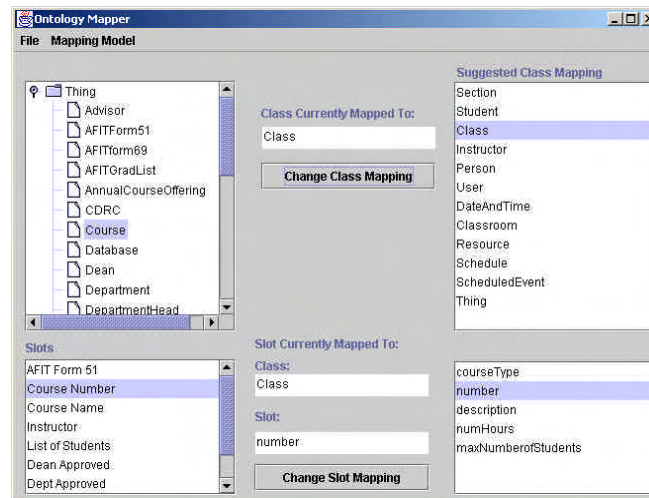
Ontology Mapper

File Mapping Model

Thing
Advisor
AFITForm51
AFITform69
AFITGradList
AnnualCourseOffering
CDRC
Course
Database
Dean
Department
DepartmentHead

Class Currently Mapped To:
Class
Change Class Mapping

Suggested Class Mapping
Section
Student
Class
Instructor
Person
User
DateAndTime
Classroom
Resource
Schedule
ScheduledEvent
Thing

Slots
AFIT Form 51
Course Number
Course Name
Instructor
List of Students
Dean Approved
Dept Approved

Slot Currently Mapped To:
Class:
Class
Slot:
number
Change Slot Mapping

courseType
number
description
numHours
maxNumberofStudents